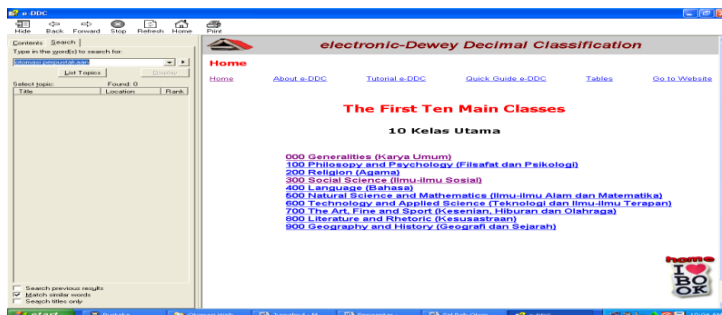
e-DDC

Hide Back Forward Stop Refresh Home Print

Contents Search

Type in the word(s) to search for:

otomasi perpustakaan

List Topics Display

Select topic: Found: 0

| Title | Location | Rank |
|---|---|---|

Search previous results
Match similar words
Search titles only

electronic-Dewey Decimal Classification

Home

Home About e-DDC Tutorial e-DDC Quick Guide e-DDC Tables Go to Website

The First Ten Main Classes

10 Kelas Utama

000 Generalities (Karya Umum)
100 Philosophy and Psychology (Filsafat dan Psikologi)
200 Religion (Agama)
300 Social Science (Ilmu-ilmu Sosial)
400 Language (Bahasa)
500 Natural Science and Mathematics (Ilmu-ilmu Alam dan Matematika)
600 Technology and Applied Science (Teknologi dan Ilmu-ilmu Terapan)
700 The Art, Fine and Sport (Kesenian, Hiburan dan Olahraga)
800 Literature and Rhetoric (Kesusastraan)
900 Geography and History (Geografi dan Sejarah)

home I BOOK

start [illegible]